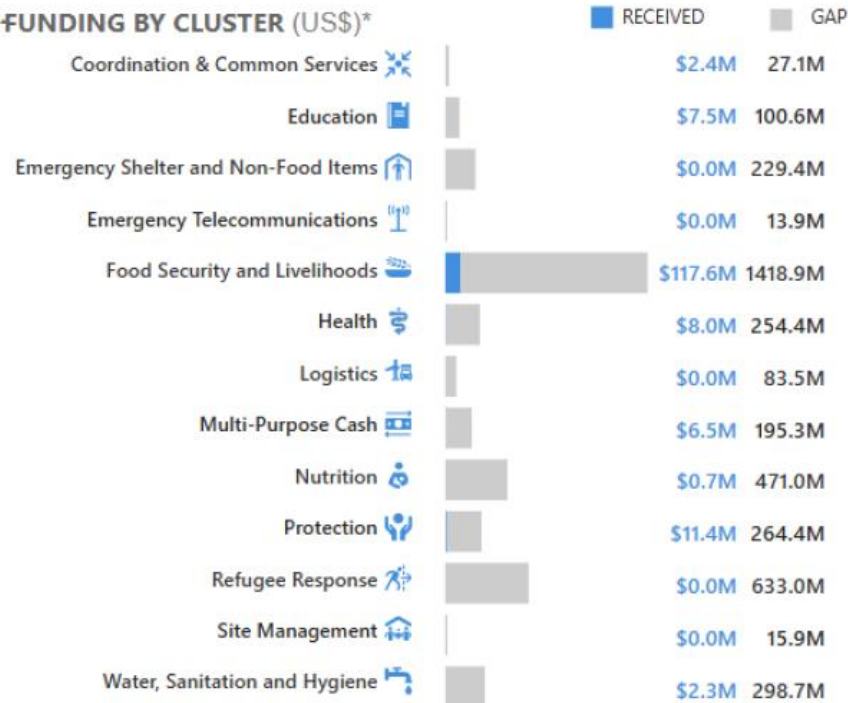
FUNDING BY CLUSTER (US$)*

RECEIVED GAP

| | RECEIVED | GAP |
|---|---|---|
| Coordination & Common Services | \$2.4M | 27.1M |
| Education | \$7.5M | 100.6M |
| Emergency Shelter and Non-Food Items | \$0.0M | 229.4M |
| Emergency Telecommunications | \$0.0M | 13.9M |
| Food Security and Livelihoods | \$117.6M | 1418.9M |
| Health | \$8.0M | 254.4M |
| Logistics | \$0.0M | 83.5M |
| Multi-Purpose Cash | \$6.5M | 195.3M |
| Nutrition | \$0.7M | 471.0M |
| Protection | \$11.4M | 264.4M |
| Refugee Response | \$0.0M | 633.0M |
| Site Management | \$0.0M | 15.9M |
| Water, Sanitation and Hygiene | \$2.3M | 298.7M |